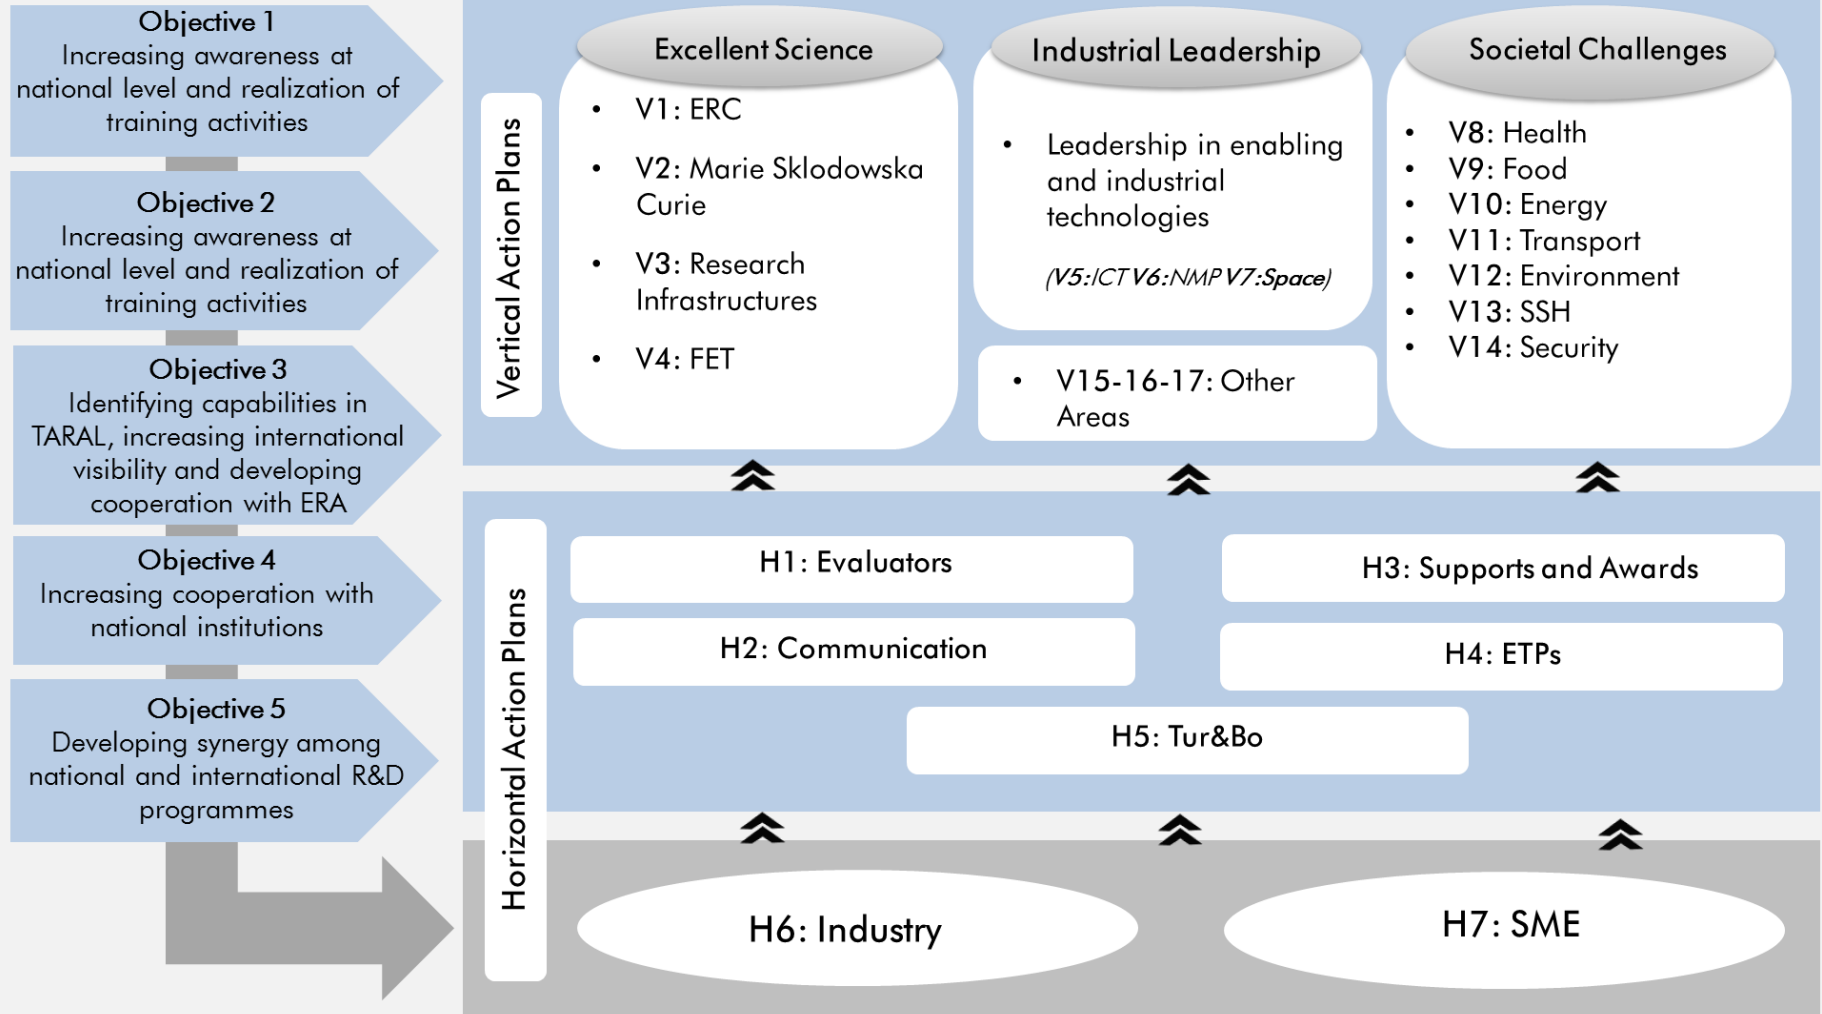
Objective 1
Increasing awareness at national level and realization of training activities

Objective 2
Increasing awareness at national level and realization of training activities

Objective 3
Identifying capabilities in TARAL, increasing international visibility and developing cooperation with ERA

Objective 4
Increasing cooperation with national institutions

Objective 5
Developing synergy among national and international R&D programmes

Vertical Action Plans

Excellent Science
- V1: ERC
- V2: Marie Sklodowska Curie
- V3: Research Infrastructures
- V4: FET

Industrial Leadership
- Leadership in enabling and industrial technologies

(V5:ICT V6:NMP V7:Space)

- V15-16-17: Other Areas

Societal Challenges
- V8: Health
- V9: Food
- V10: Energy
- V11: Transport
- V12: Environment
- V13: SSH
- V14: Security

Horizontal Action Plans

H1: Evaluators

H3: Supports and Awards

H2: Communication

H4: ETPs

H5: Tur&Bo

H6: Industry

H7: SME